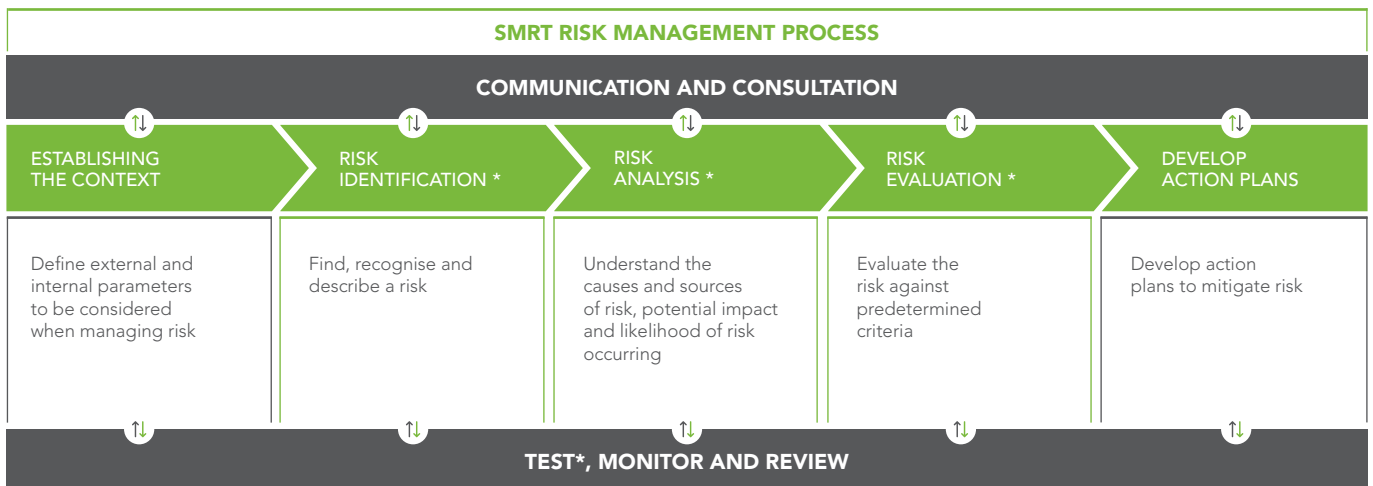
SMRT RISK MANAGEMENT PROCESS

COMMUNICATION AND CONSULTATION

ESTABLISHING THE CONTEXT

RISK IDENTIFICATION *

RISK ANALYSIS *

RISK EVALUATION *

DEVELOP ACTION PLANS

Define external and internal parameters to be considered when managing risk

Find, recognise and describe a risk

Understand the causes and sources of risk, potential impact and likelihood of risk occurring

Evaluate the risk against predetermined criteria

Develop action plans to mitigate risk

TEST*, MONITOR AND REVIEW